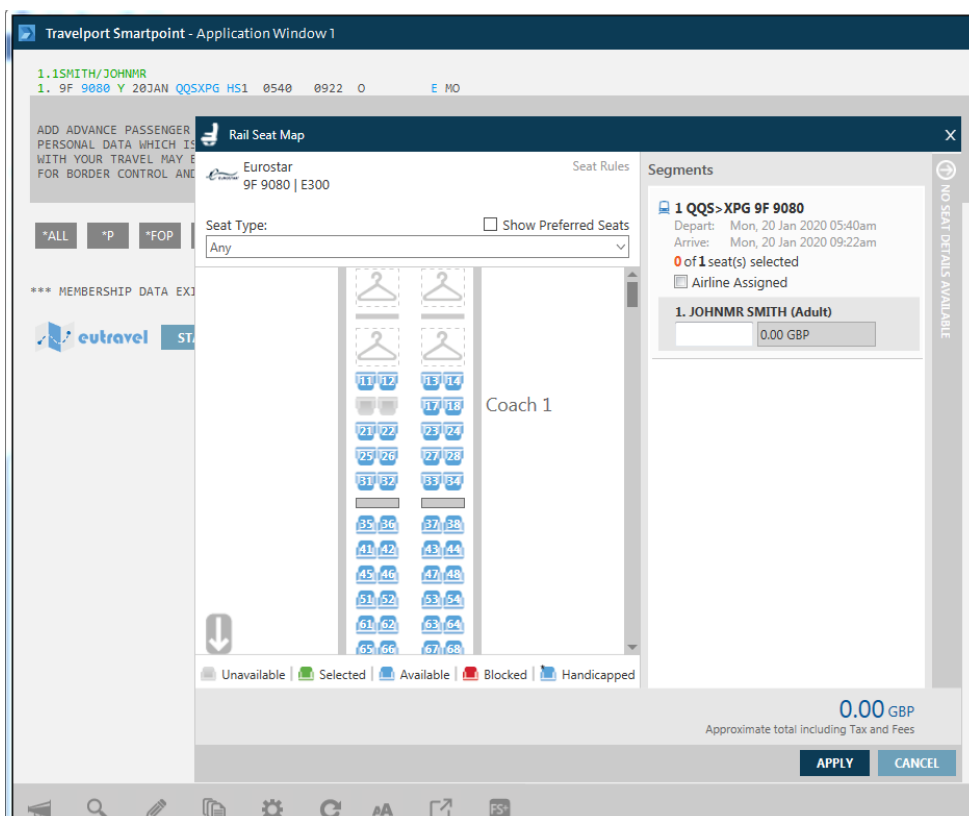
Travelport Smartpoint - Application Window 1

1.1SMITH/JOHNMR
1. 9F 9080 Y 20JAN QQSXPG HS1 0540 0922 O E MO

ADD ADVANCE PASSENGER
PERSONAL DATA WHICH IS
WITH YOUR TRAVEL MAY E
FOR BORDER CONTROL AND

*ALL *P *FOP

*** MEMBERSHIP DATA EXI

eutravel STA

Rail Seat Map

Eurostar
9F 9080 | E300

Seat Rules

Seat Type:
Show Preferred Seats
Any

11 12 13 14
17 18
21 22 23 24
25 26 27 28
31 32 33 34
35 36 37 38
41 42 43 44
45 46 47 48
51 52 53 54
61 62 63 64
65 66 67 68

Coach 1

Unavailable | Selected | Available | Blocked | Handicapped

Segments

1 QQS>XPG 9F 9080
Depart: Mon, 20 Jan 2020 05:40am
Arrive: Mon, 20 Jan 2020 09:22am
0 of 1 seat(s) selected
Airline Assigned

1. JOHNMR SMITH (Adult)
0.00 GBP

NO SEAT DETAILS AVAILABLE

0.00 GBP
Approximate total including Tax and Fees

APPLY CANCEL

FS*